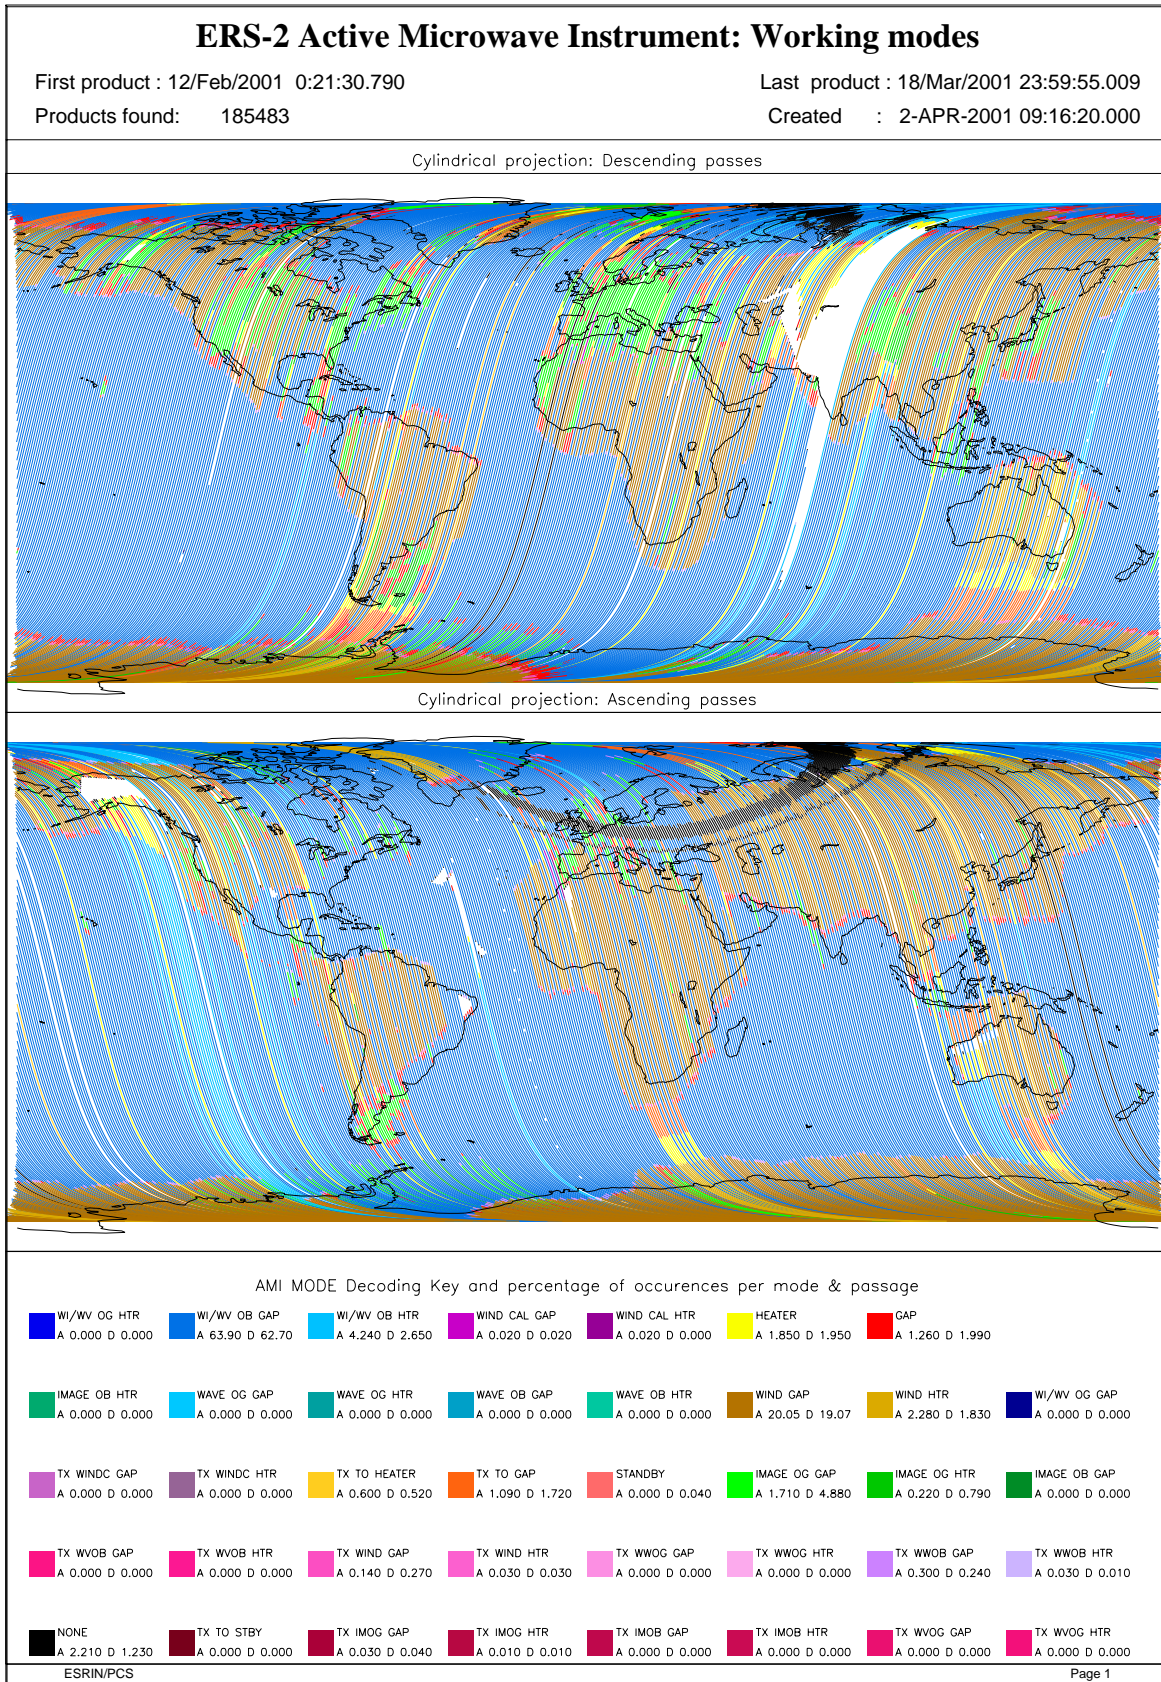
ERS-2 Active Microwave Instrument: Working modes

First product : 12/Feb/2001 0:21:30.790

Products found: 185483

Last product : 18/Mar/2001 23:59:55.009

Created : 2-APR-2001 09:16:20.000

Cylindrical projection: Descending passes

Cylindrical projection: Ascending passes

AMI MODE Decoding Key and percentage of occurences per mode & passage

WI/WV OG HTR A 0.000 D 0.000
WI/WV OB GAP A 63.90 D 62.70
WI/WV OB HTR A 4.240 D 2.650
WIND CAL GAP A 0.020 D 0.020
WIND CAL HTR A 0.020 D 0.000
HEATER A 1.850 D 1.950
GAP A 1.260 D 1.990

IMAGE OB HTR A 0.000 D 0.000
WAVE OG GAP A 0.000 D 0.000
WAVE OG HTR A 0.000 D 0.000
WAVE OB GAP A 0.000 D 0.000
WAVE OB HTR A 0.000 D 0.000
WIND GAP A 20.05 D 19.07
WIND HTR A 2.280 D 1.830
WI/WV OG GAP A 0.000 D 0.000

TX WINDC GAP A 0.000 D 0.000
TX WINDC HTR A 0.000 D 0.000
TX TO HEATER A 0.600 D 0.520
TX TO GAP A 1.090 D 1.720
STANDBY A 0.000 D 0.040
IMAGE OG GAP A 1.710 D 4.880
IMAGE OG HTR A 0.220 D 0.790
IMAGE OB GAP A 0.000 D 0.000

TX WVOB GAP A 0.000 D 0.000
TX WVOB HTR A 0.000 D 0.000
TX WIND GAP A 0.140 D 0.270
TX WIND HTR A 0.030 D 0.030
TX WWOG GAP A 0.000 D 0.000
TX WWOG HTR A 0.000 D 0.000
TX WWOB GAP A 0.300 D 0.240
TX WWOB HTR A 0.030 D 0.010

NONE A 2.210 D 1.230
TX TO STBY A 0.000 D 0.000
TX IMOG GAP A 0.030 D 0.040
TX IMOG HTR A 0.010 D 0.010
TX IMOB GAP A 0.000 D 0.000
TX IMOB HTR A 0.000 D 0.000
TX WVOG GAP A 0.000 D 0.000
TX WVOG HTR A 0.000 D 0.000

ESRIN/PCS

Page 1